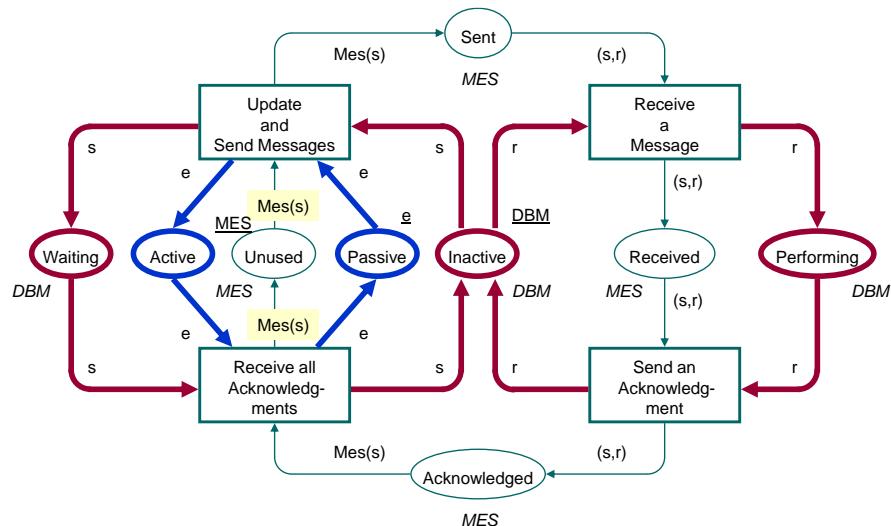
Sent
Mes(s)
(s,r)
MES
Update and Send Messages
Receive a Message
s
s
r
r
e
e
Mes(s)
MES
e
DBM
(s,r)
Waiting
Active
Unused
Passive
Inactive
Received
Performing
DBM
MES
DBM
MES
(s,r)
DBM
e
Mes(s)
e
s
s
r
r
Receive all Acknowledg-ments
Send an Acknowledg-ment
Mes(s)
(s,r)
Acknowledged
MES